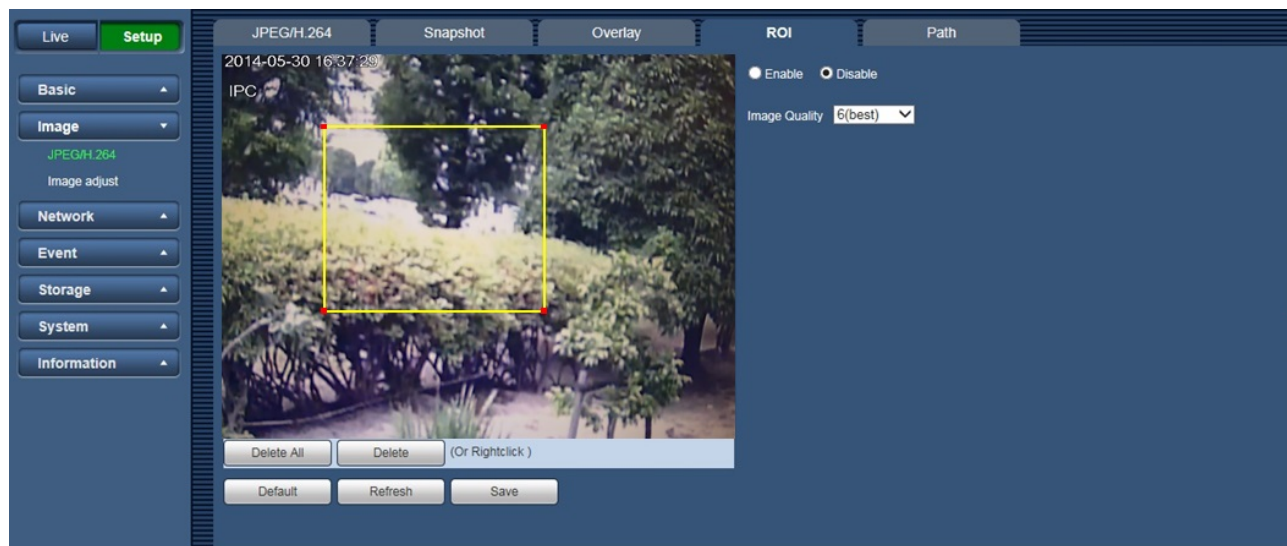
Live Setup

Basic
Image
JPEG/H.264
Image adjust
Network
Event
Storage
System
Information

JPEG/H.264 Snapshot Overlay ROI Path

2014-05-30 16:37:29
IPC

Enable Disable

Image Quality 6(best)

Delete All Delete (Or Rightclick )

Default Refresh Save